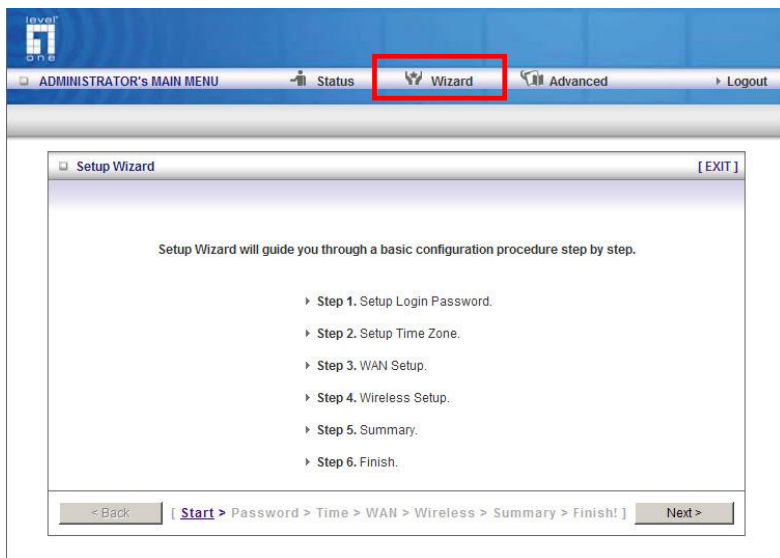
level one

ADMINISTRATOR's MAIN MENU Status Wizard Advanced Logout

Setup Wizard [ EXIT ]

Setup Wizard will guide you through a basic configuration procedure step by step.

Step 1. Setup Login Password.

Step 2. Setup Time Zone.

Step 3. WAN Setup.

Step 4. Wireless Setup.

Step 5. Summary.

Step 6. Finish.

< Back [ Start > Password > Time > WAN > Wireless > Summary > Finish! ] Next >